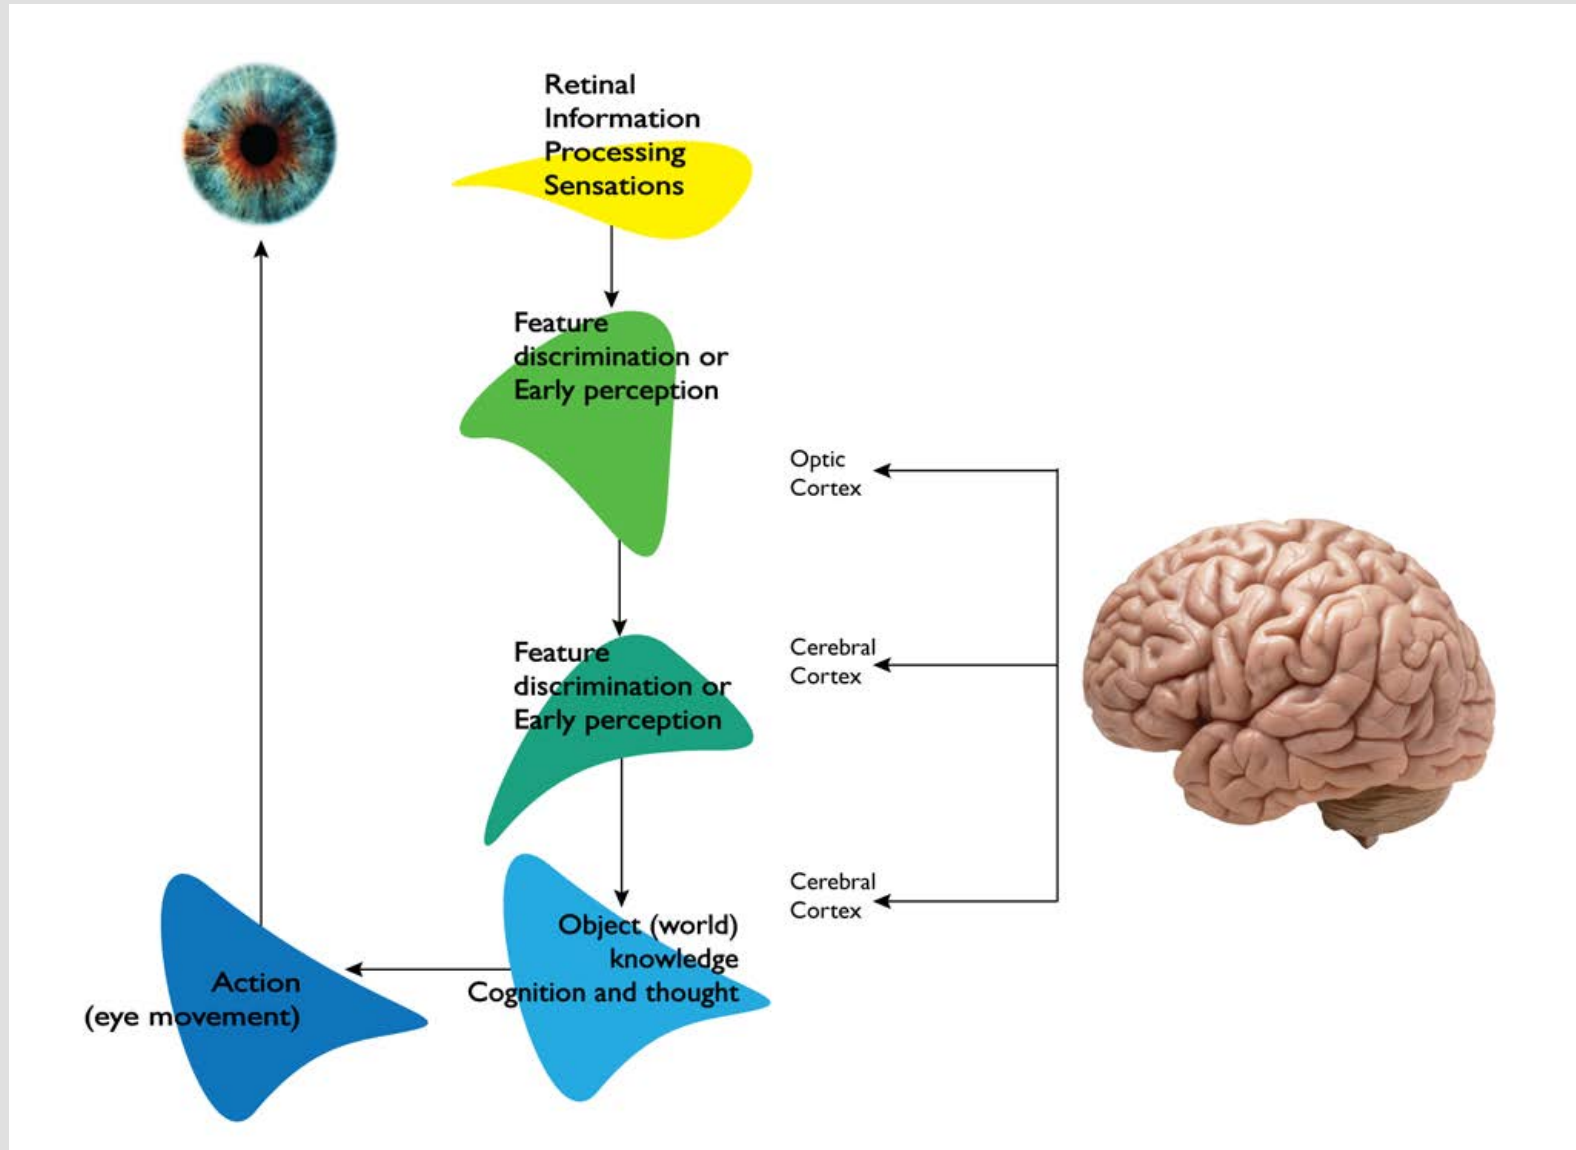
Retinal Information Processing Sensations

Feature discrimination or Early perception

Optic Cortex

Feature discrimination or Early perception

Cerebral Cortex

Cerebral Cortex

Object (world) knowledge Cognition and thought

Action (eye movement)